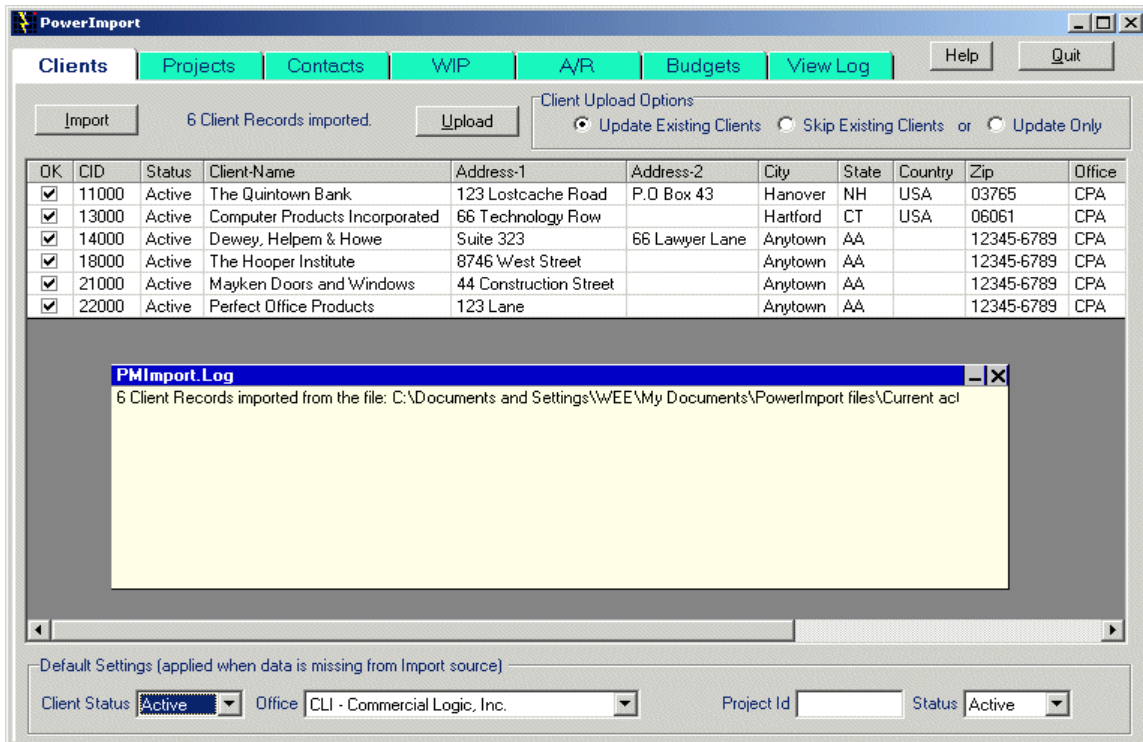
PowerImport

Clients | Projects | Contacts | WIP | A/R | Budgets | View Log

Help | Quit

Import | 6 Client Records imported. | Upload

Client Upload Options
Update Existing Clients | Skip Existing Clients | or | Update Only

| OK | CID | Status | Client-Name | Address-1 | Address-2 | City | State | Country | Zip | Office |
|---|---|---|---|---|---|---|---|---|---|---|
| ☑ | 11000 | Active | The Quintown Bank | 123 Lostcache Road | P.O Box 43 | Hanover | NH | USA | 03765 | CPA |
| ☑ | 13000 | Active | Computer Products Incorporated | 66 Technology Row | | Hartford | CT | USA | 06061 | CPA |
| ☑ | 14000 | Active | Dewey, Helpem & Howe | Suite 323 | 66 Lawyer Lane | Anytown | AA | | 12345-6789 | CPA |
| ☑ | 18000 | Active | The Hooper Institute | 8746 West Street | | Anytown | AA | | 12345-6789 | CPA |
| ☑ | 21000 | Active | Mayken Doors and Windows | 44 Construction Street | | Anytown | AA | | 12345-6789 | CPA |
| ☑ | 22000 | Active | Perfect Office Products | 123 Lane | | Anytown | AA | | 12345-6789 | CPA |

PMImport.Log
6 Client Records imported from the file: C:\Documents and Settings\WEE\My Documents\PowerImport files\Current act

Default Settings (applied when data is missing from Import source)
Client Status Active | Office CLI - Commercial Logic, Inc. | Project Id | Status Active